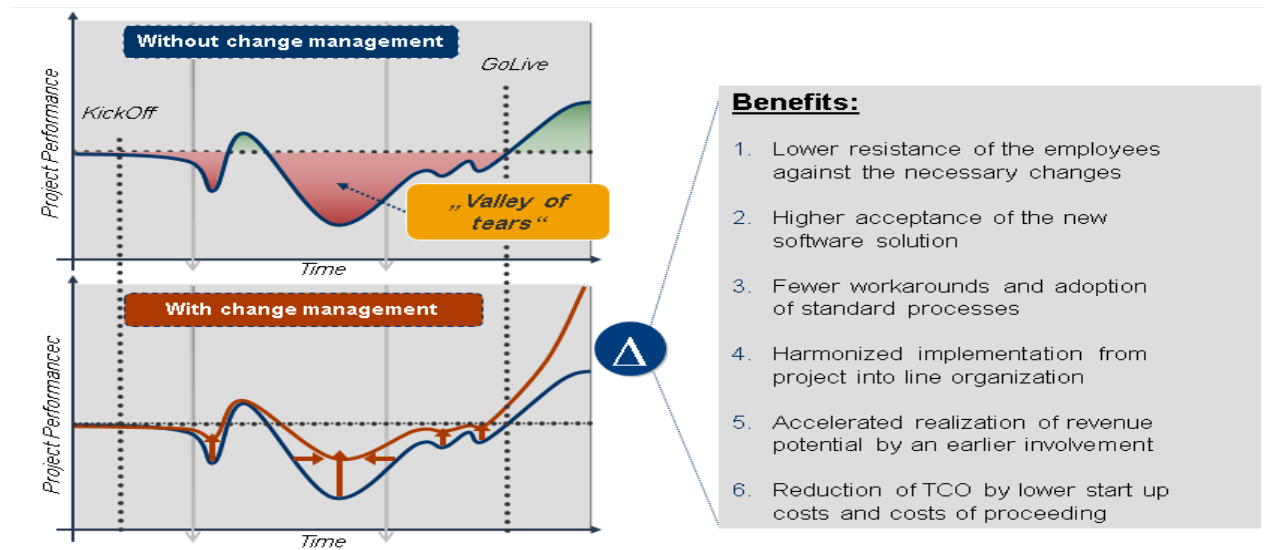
Without change management

GoLive

KickOff

Project Performance

„Valley of tears“

Time

With change management

Project Performancec

Time

$\Delta$

Benefits:

1. Lower resistance of the employees against the necessary changes

2. Higher acceptance of the new software solution

3. Fewer workarounds and adoption of standard processes

4. Harmonized implementation from project into line organization

5. Accelerated realization of revenue potential by an earlier involvement

6. Reduction of TCO by lower start up costs and costs of proceeding